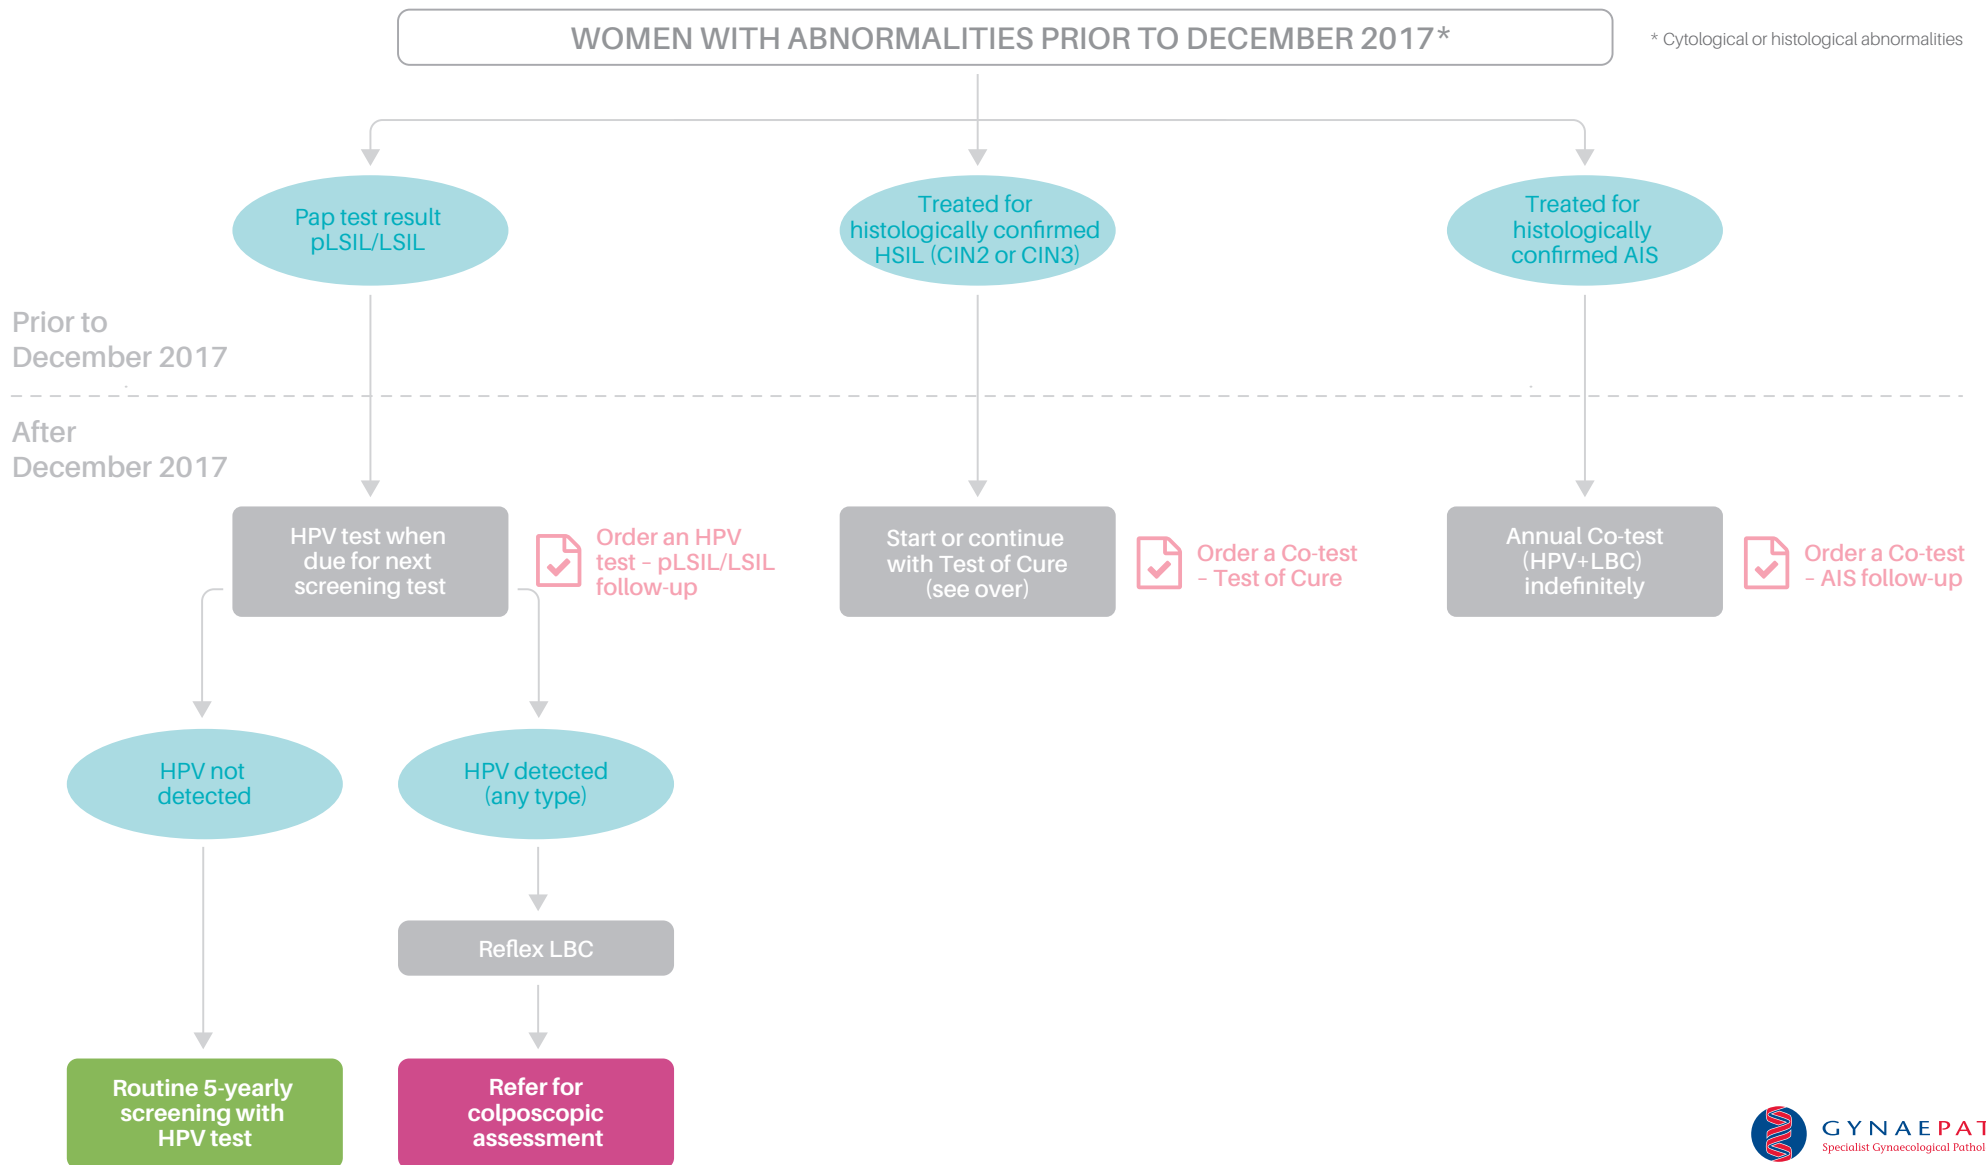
WOMEN WITH ABNORMALITIES PRIOR TO DECEMBER 2017*

* Cytological or histological abnormalities

Pap test result pLSIL/LSIL

Treated for histologically confirmed HSIL (CIN2 or CIN3)

Treated for histologically confirmed AIS

Prior to December 2017

After December 2017

HPV test when due for next screening test

Order an HPV test – pLSIL/LSIL follow-up

Start or continue with Test of Cure (see over)

Order a Co-test – Test of Cure

Annual Co-test (HPV+LBC) indefinitely

Order a Co-test – AIS follow-up

HPV not detected

HPV detected (any type)

Reflex LBC

Routine 5-yearly screening with HPV test

Refer for colposcopic assessment

GYNAEPAT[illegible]
Specialist Gynaecological Pathol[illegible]